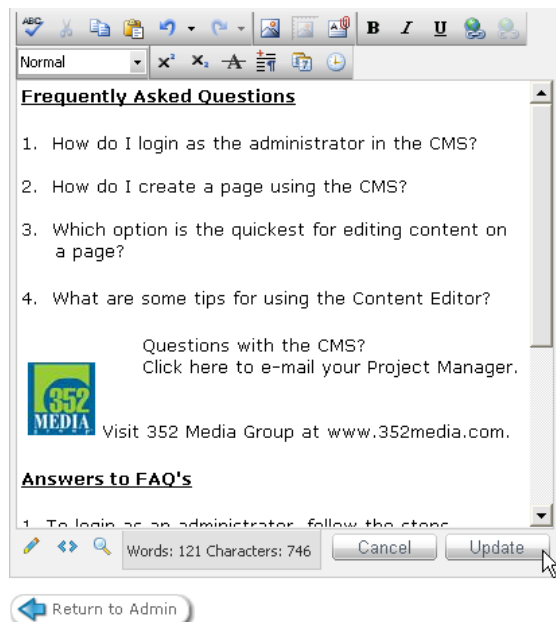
ABC

Normal

B I U

Frequently Asked Questions

1. How do I login as the administrator in the CMS?

2. How do I create a page using the CMS?

3. Which option is the quickest for editing content on a page?

4. What are some tips for using the Content Editor?

Questions with the CMS?
Click here to e-mail your Project Manager.

352 MEDIA

Visit 352 Media Group at www.352media.com.

Answers to FAQ's

1. To login as an administrator, follow the steps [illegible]

Words: 121 Characters: 746

Cancel

Update

Return to Admin